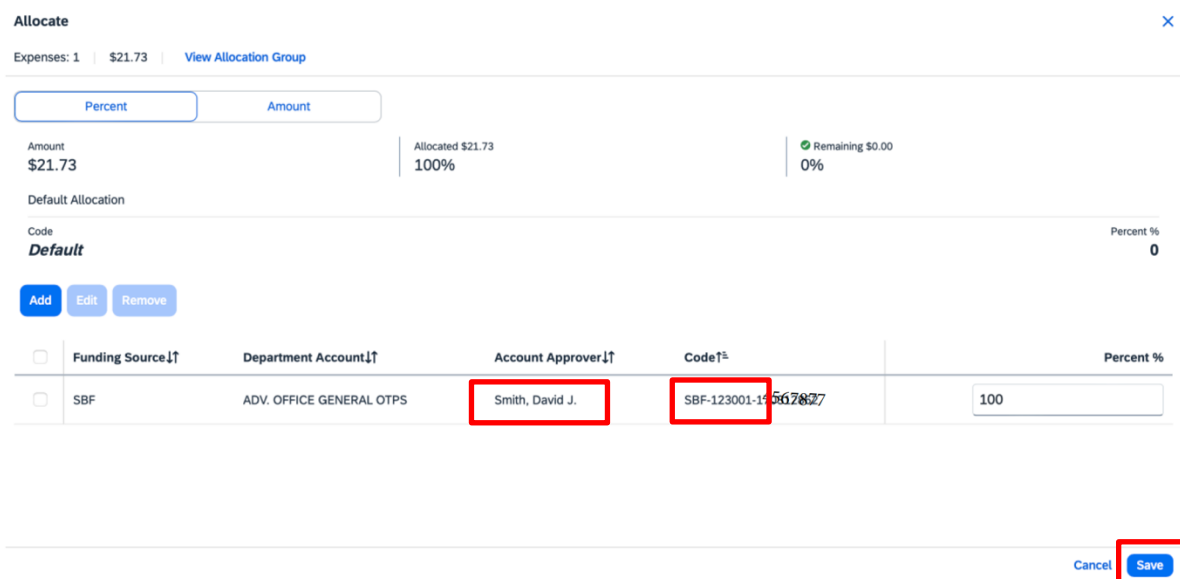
Allocate

Expenses: 1 | $21.73 | View Allocation Group

Percent | Amount

Amount
$21.73

Allocated $21.73
100%

Remaining $0.00
0%

Default Allocation

Code
Default

Percent %
0

Add | Edit | Remove

| | Funding Source | Department Account | Account Approver | Code | Percent % |
|---|---|---|---|---|---|
| | SBF | ADV. OFFICE GENERAL OTPS | Smith, David J. | SBF-123001-1567827 | 100 |

Cancel | Save